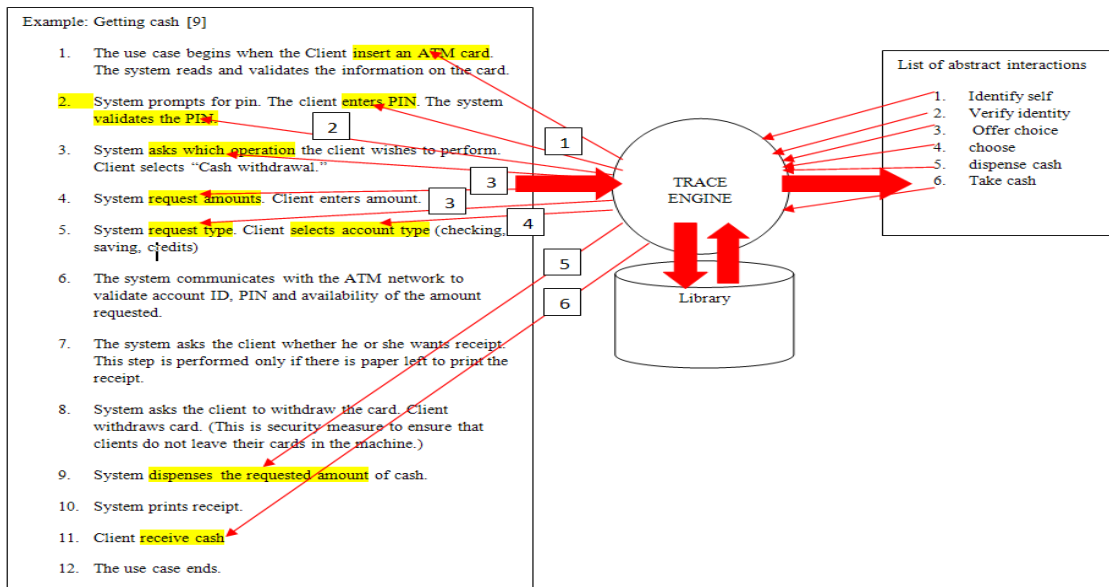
Example: Getting cash [9]

1. The use case begins when the Client insert an ATM card. The system reads and validates the information on the card.

2. System prompts for pin. The client enters PIN. The system validates the PIN.

3. System asks which operation the client wishes to perform. Client selects "Cash withdrawal."

4. System request amounts. Client enters amount.

5. System request type. Client selects account type (checking, saving, credits)

6. The system communicates with the ATM network to validate account ID, PIN and availability of the amount requested.

7. The system asks the client whether he or she wants receipt. This step is performed only if there is paper left to print the receipt.

8. System asks the client to withdraw the card. Client withdraws card. (This is security measure to ensure that clients do not leave their cards in the machine.)

9. System dispenses the requested amount of cash.

10. System prints receipt.

11. Client receive cash

12. The use case ends.

1
2
3
3
4
5
6

TRACE ENGINE

Library

List of abstract interactions

1. Identify self
2. Verify identity
3. Offer choice
4. choose
5. dispense cash
6. Take cash